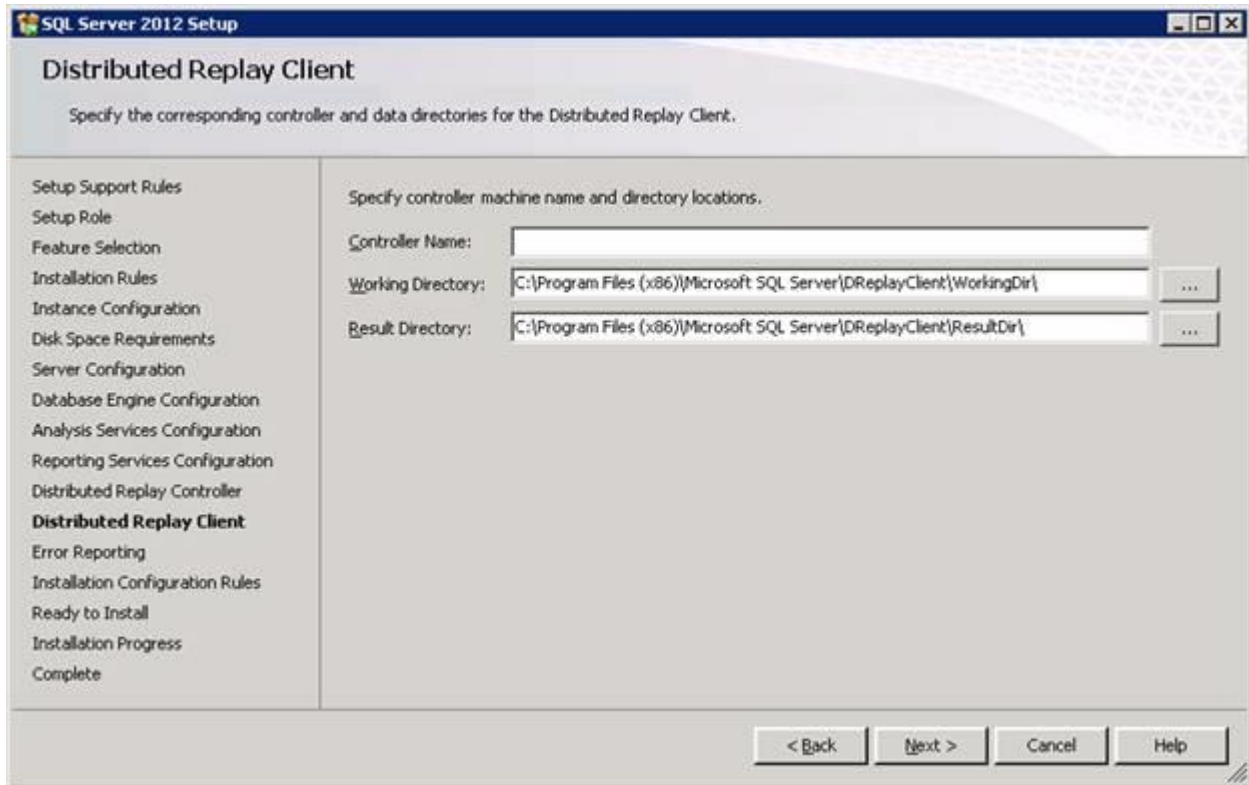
SQL Server 2012 Setup

Distributed Replay Client

Specify the corresponding controller and data directories for the Distributed Replay Client.

Setup Support Rules
Setup Role
Feature Selection
Installation Rules
Instance Configuration
Disk Space Requirements
Server Configuration
Database Engine Configuration
Analysis Services Configuration
Reporting Services Configuration
Distributed Replay Controller
Distributed Replay Client
Error Reporting
Installation Configuration Rules
Ready to Install
Installation Progress
Complete

Specify controller machine name and directory locations.

Controller Name:
Working Directory: C:\Program Files (x86)\Microsoft SQL Server\DReplayClient\WorkingDir\ ...
Result Directory: C:\Program Files (x86)\Microsoft SQL Server\DReplayClient\ResultDir\ ...

< Back Next > Cancel Help